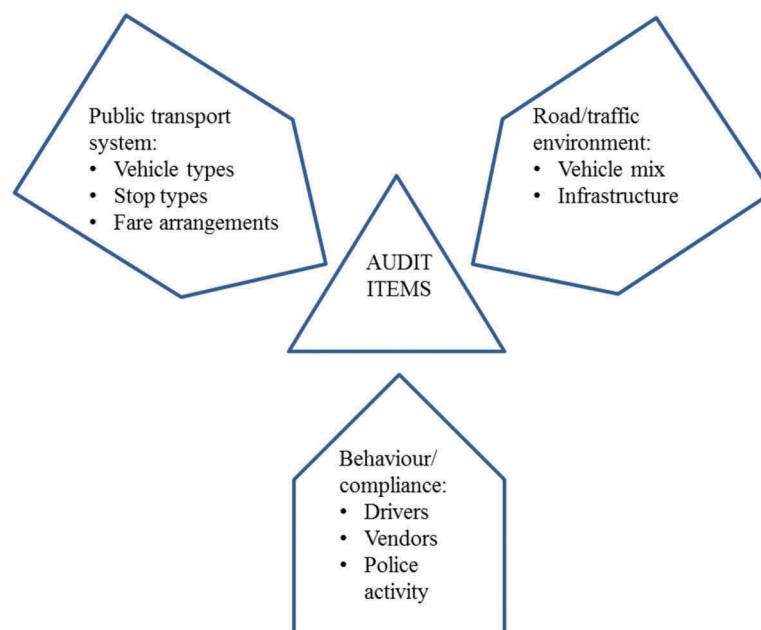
Public transport system:
• Vehicle types
• Stop types
• Fare arrangements

Road/traffic environment:
• Vehicle mix
• Infrastructure

AUDIT ITEMS

Behaviour/ compliance:
• Drivers
• Vendors
• Police activity